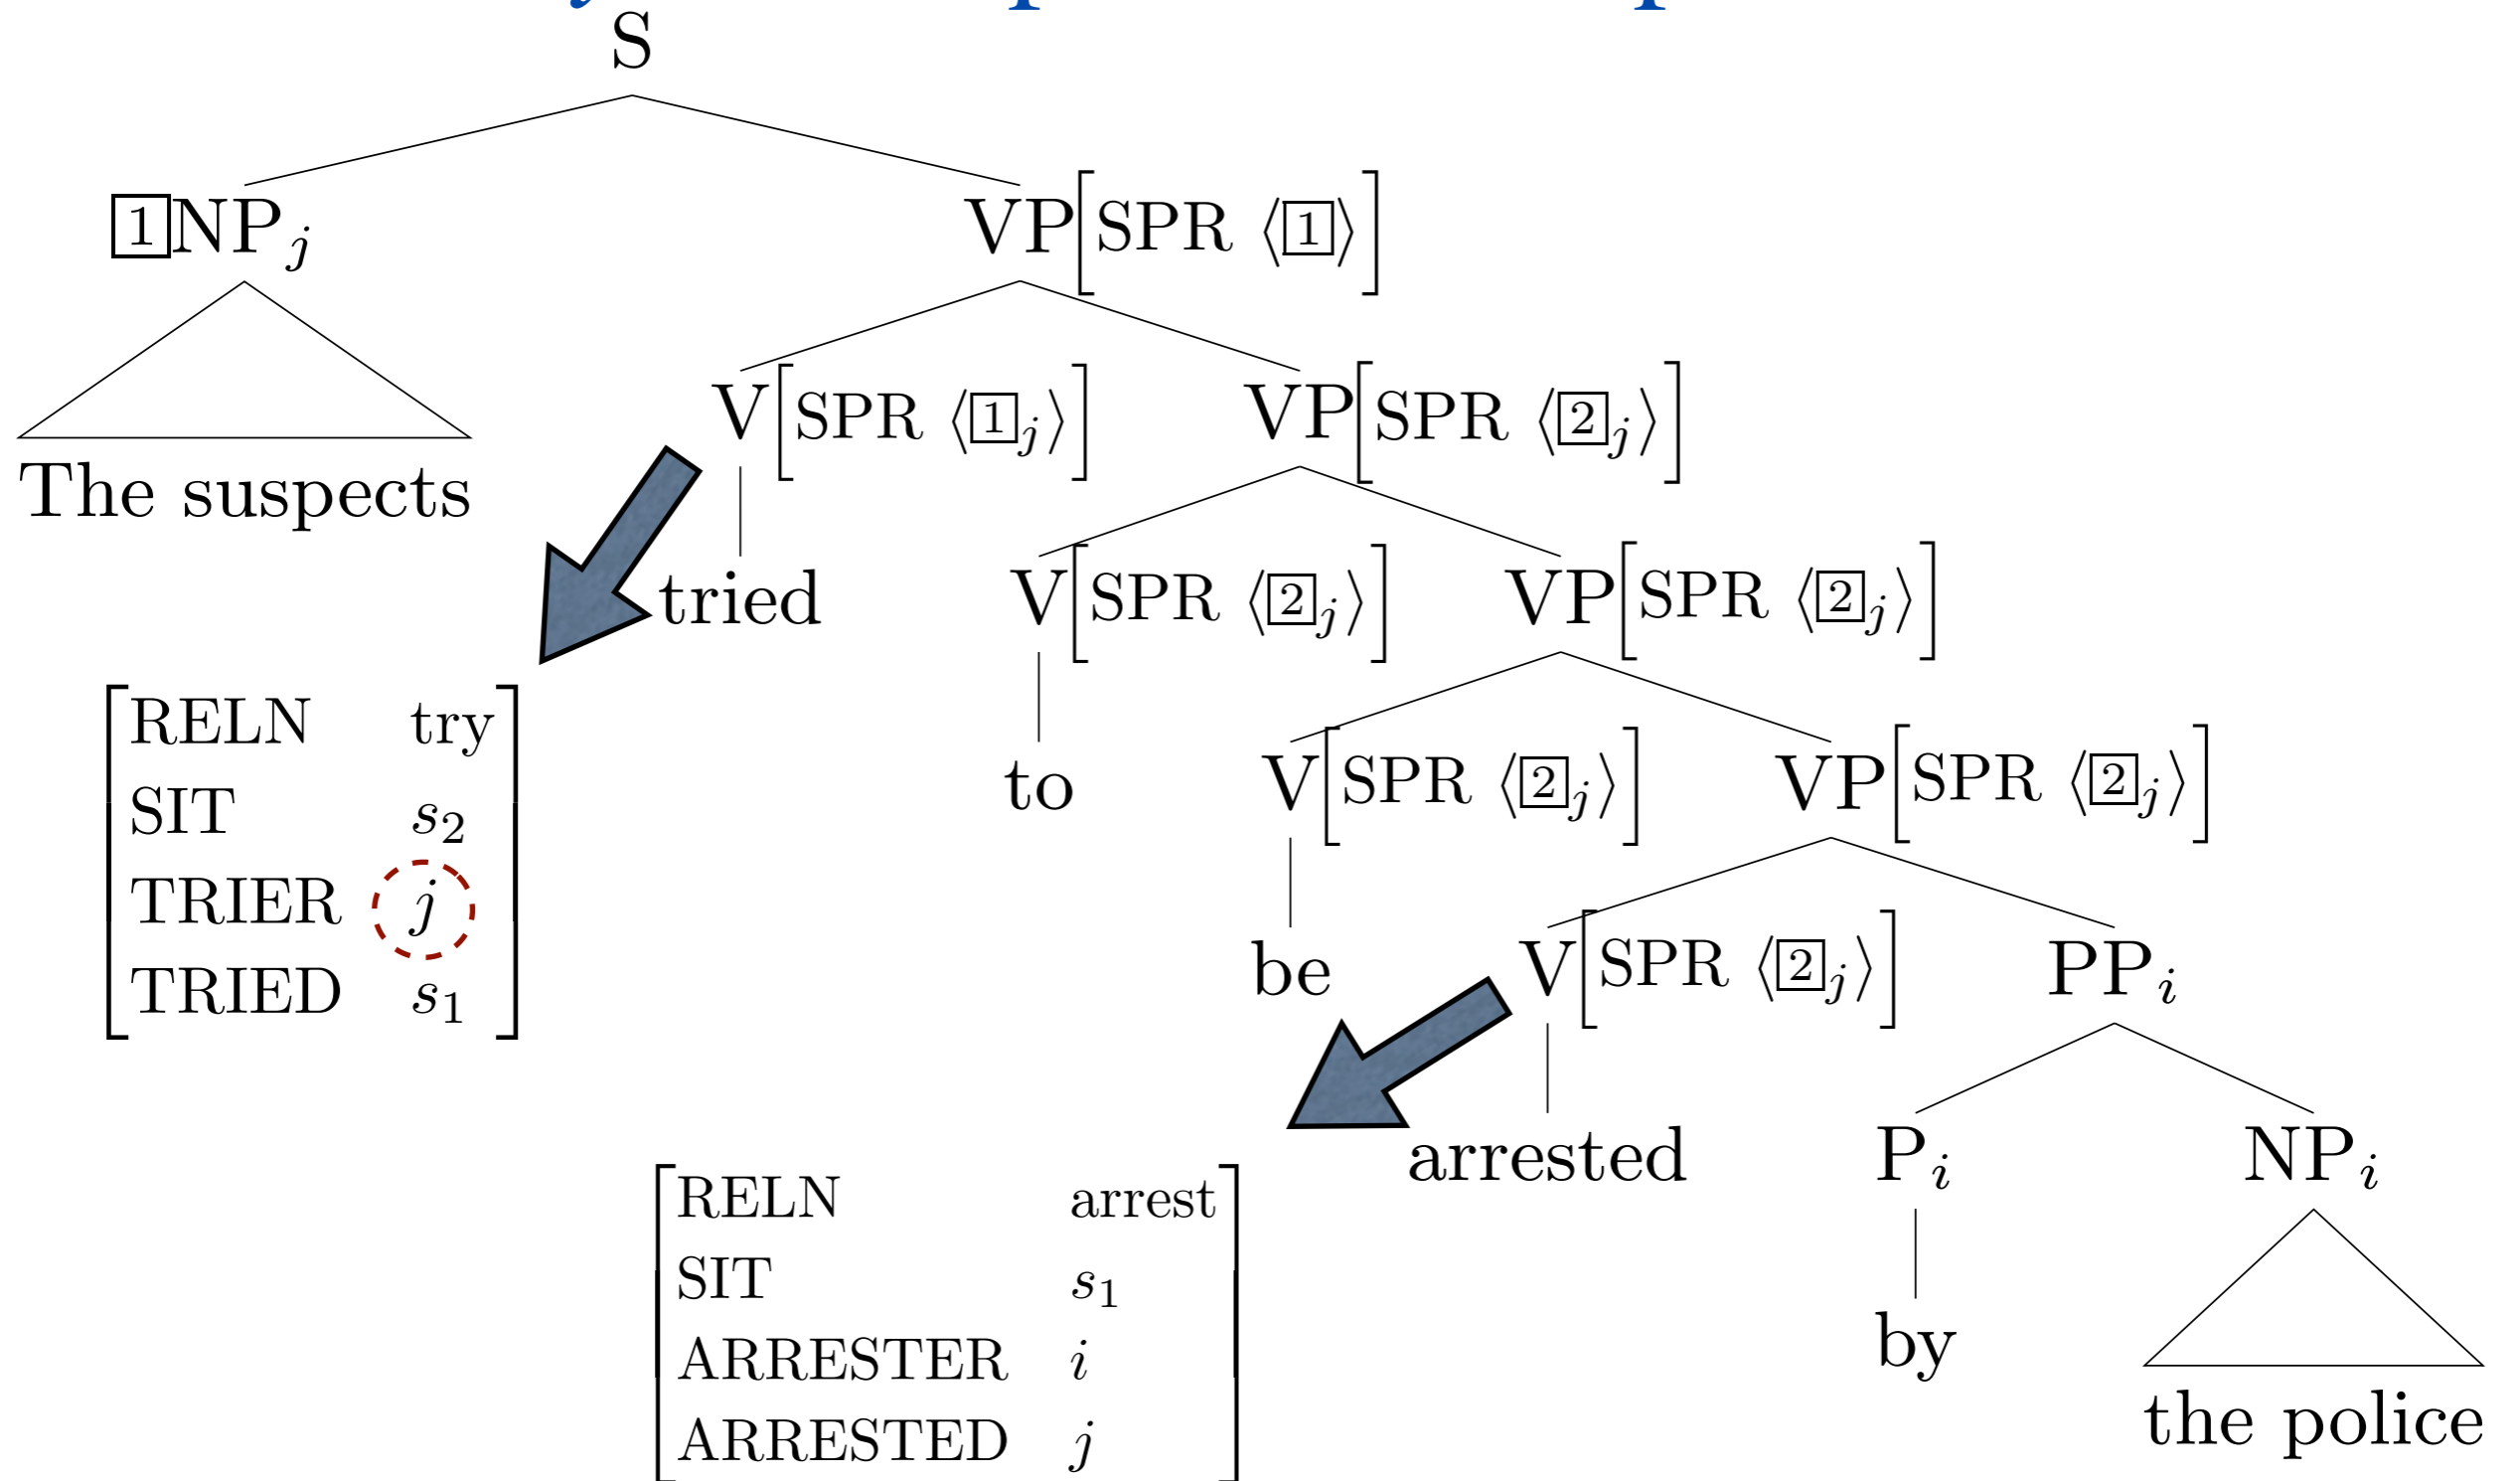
S

$\boxed{1}NP_j$

The suspects

$VP\left[SPR \langle \boxed{1} \rangle\right]$

$V\left[SPR \langle \boxed{1}_j \rangle\right]$

tried

$\begin{bmatrix} RELN & try \\ SIT & s_2 \\ TRIER & j \\ TRIED & s_1 \end{bmatrix}$

$VP\left[SPR \langle \boxed{2}_j \rangle\right]$

$V\left[SPR \langle \boxed{2}_j \rangle\right]$

to

$VP\left[SPR \langle \boxed{2}_j \rangle\right]$

$V\left[SPR \langle \boxed{2}_j \rangle\right]$

be

$VP\left[SPR \langle \boxed{2}_j \rangle\right]$

$V\left[SPR \langle \boxed{2}_j \rangle\right]$

arrested

$\begin{bmatrix} RELN & arrest \\ SIT & s_1 \\ ARRESTER & i \\ ARRESTED & j \end{bmatrix}$

$PP_i$

$P_i$

by

$NP_i$

the police